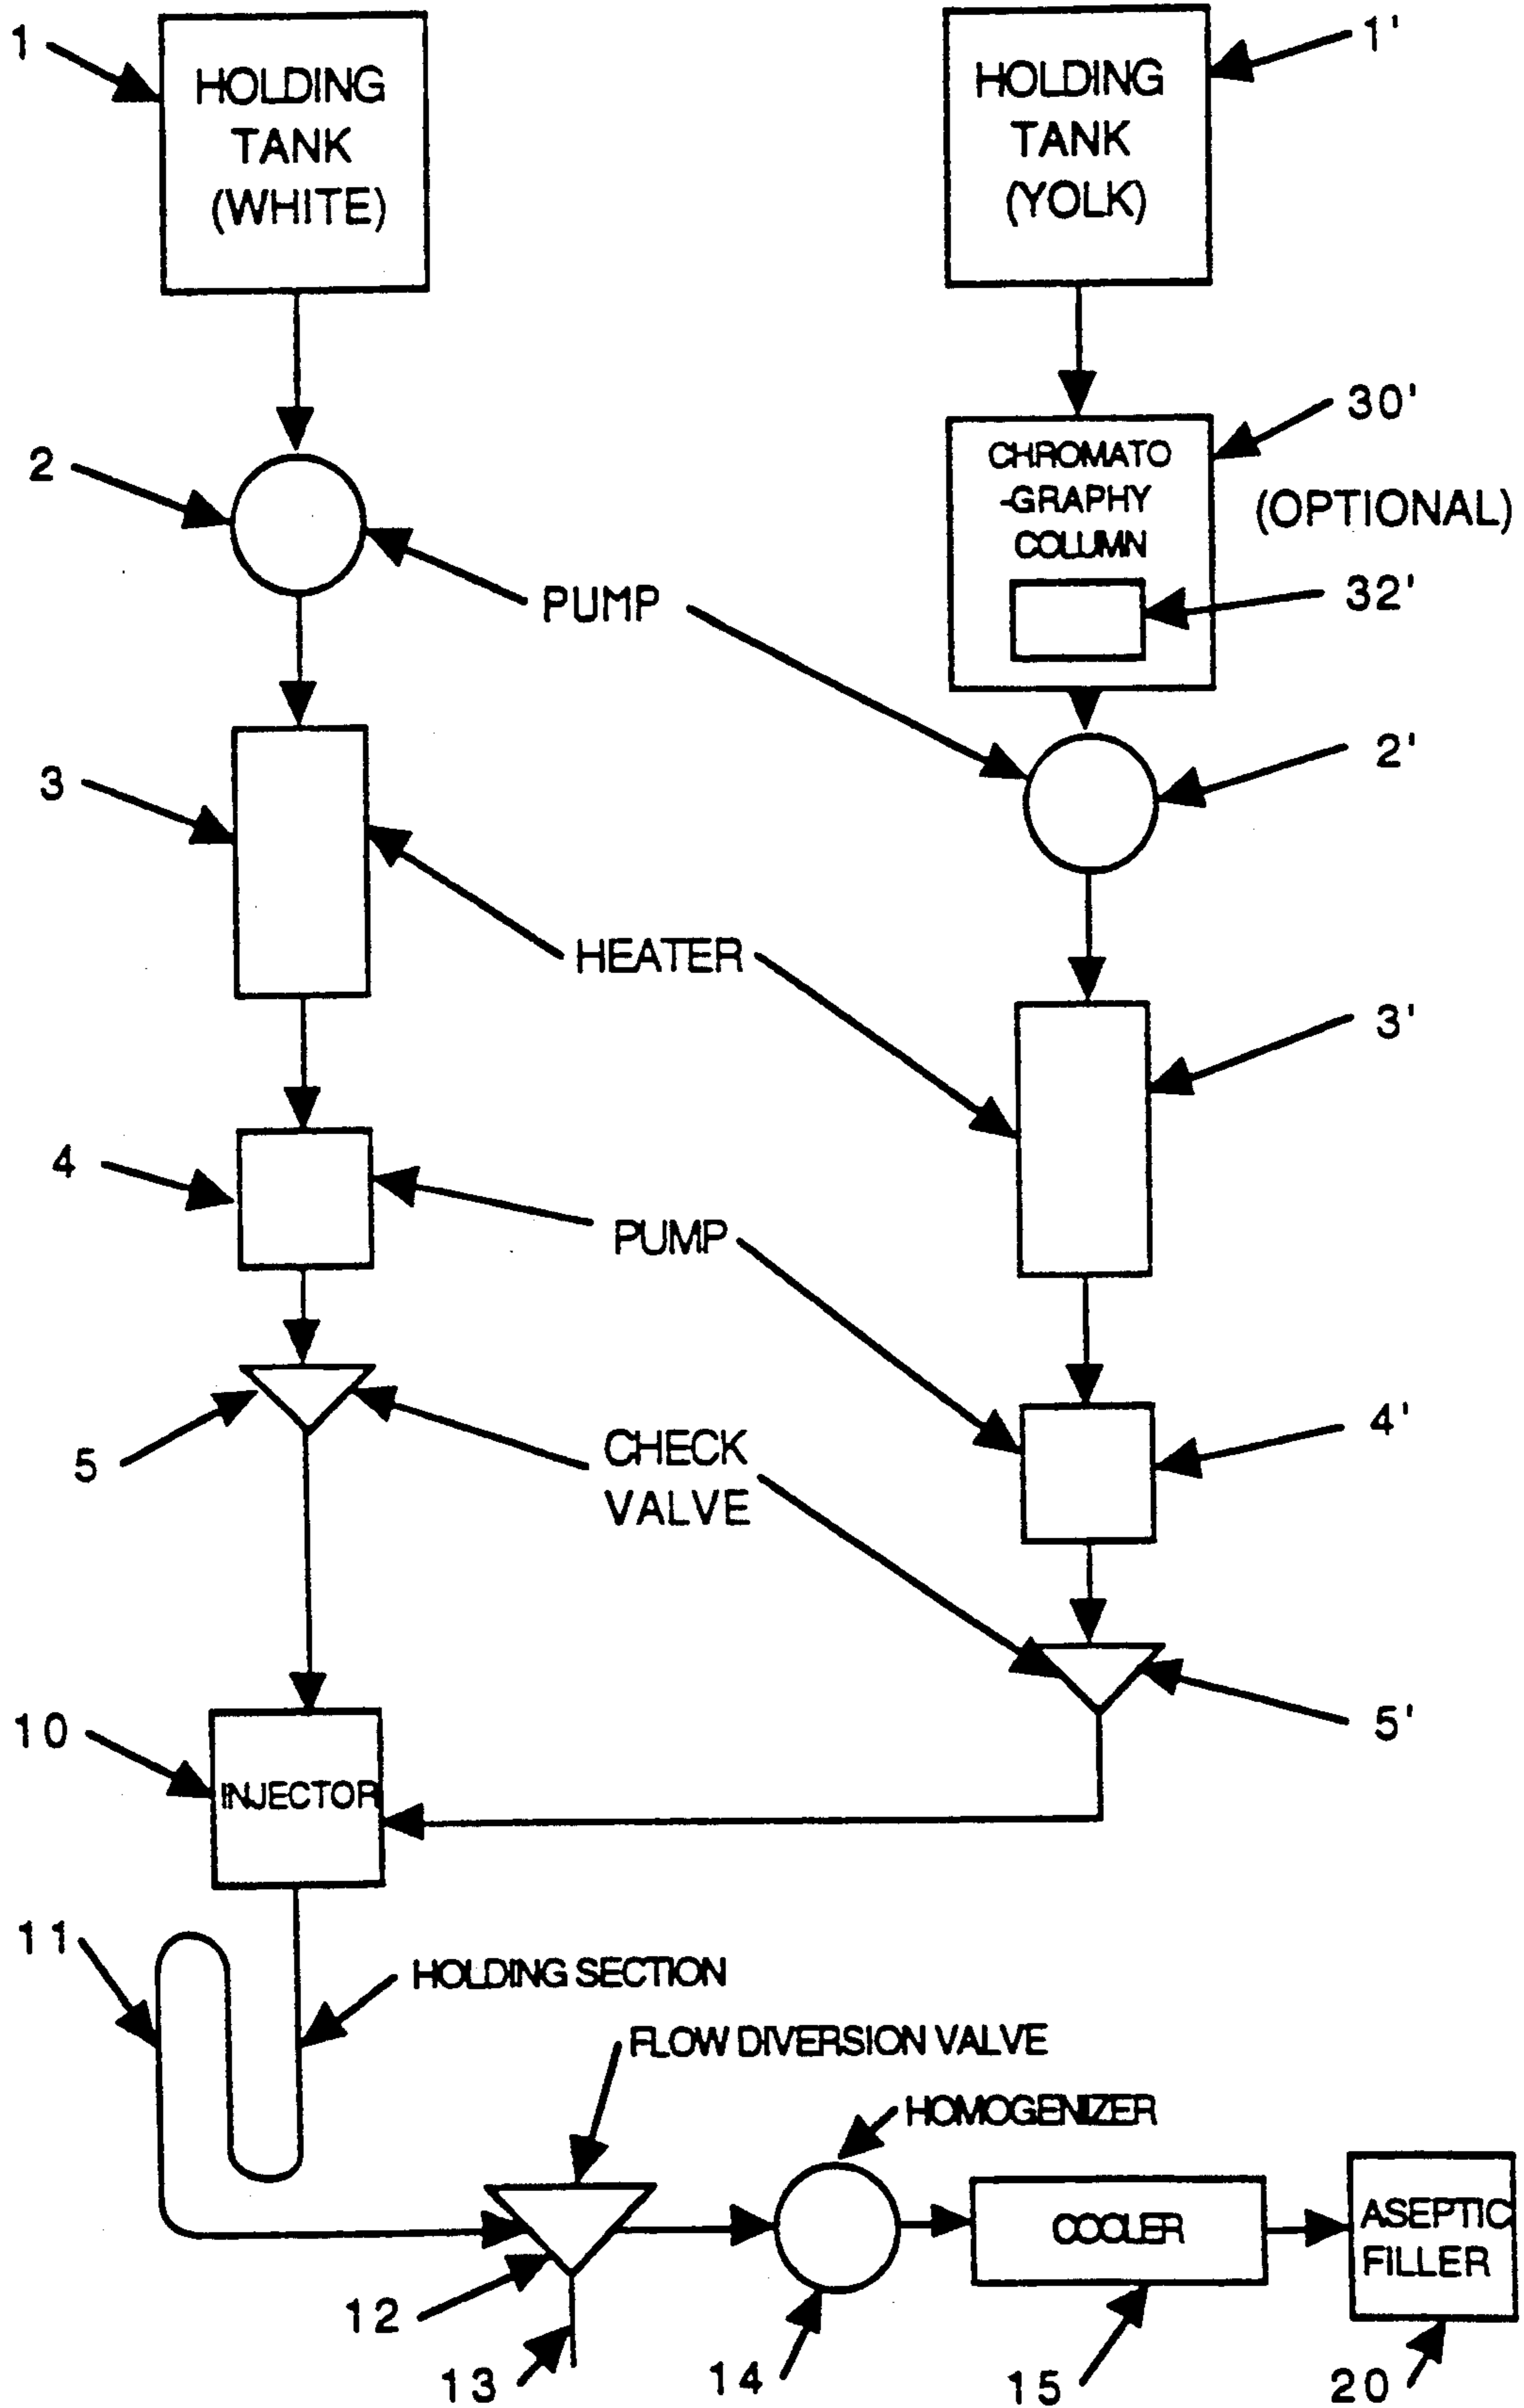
1
HOLDING TANK (WHITE)

1'
HOLDING TANK (YOLK)

30'
CHROMATO -GRAPHY COLUMN
(OPTIONAL)
32'

2
PUMP
2'

3
HEATER
3'

4
PUMP
4'

5
CHECK VALVE
5'

10
INJECTOR

11
HOLDING SECTION

FLOW DIVERSION VALVE
HOMOGENIZER
COOLER
ASEPTIC FILLER

12
13
14
15
20